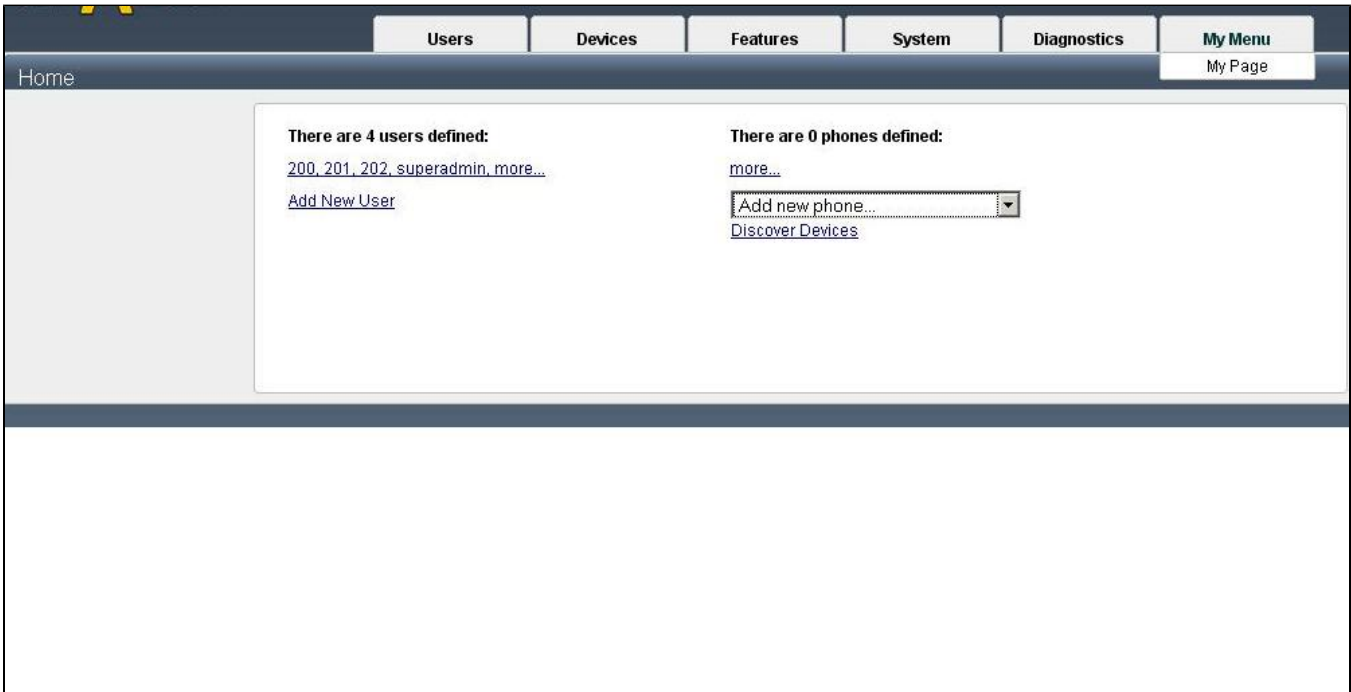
Users Devices Features System Diagnostics My Menu

My Page

Home

There are 4 users defined:

200, 201, 202, superadmin, more...

Add New User

There are 0 phones defined:

more...

Add new phone...

Discover Devices